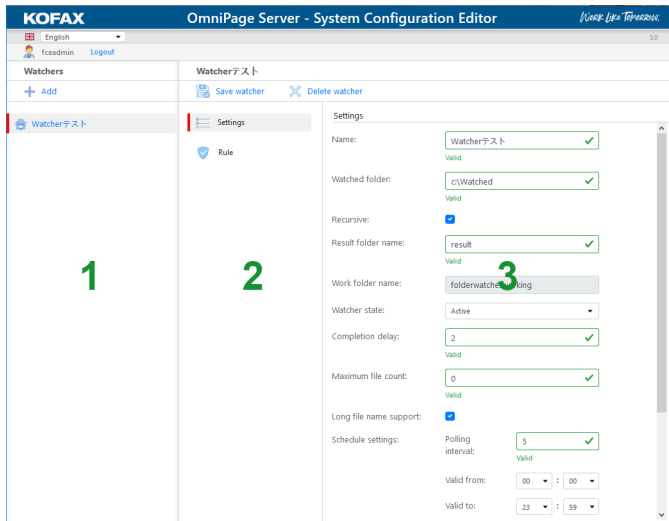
KOFAX OmniPage Server - System Configuration Editor Work Like Tomorrow.

3.0

English

fceadmin Logout

Watchers

Add

Watcherテスト

1

Watcherテスト

Save watcher Delete watcher

Settings

Rule

2

Settings

Name: Watcherテスト
Valid

Watched folder: c:\Watched
Valid

Recursive:

Result folder name: result
Valid

3

Work folder name: folderwatche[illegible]king

Watcher state: Active

Completion delay: 2
Valid

Maximum file count: 0
Valid

Long file name support:

Schedule settings: Polling interval: 5
Valid

Valid from: 00 : 00

Valid to: 23 : 59